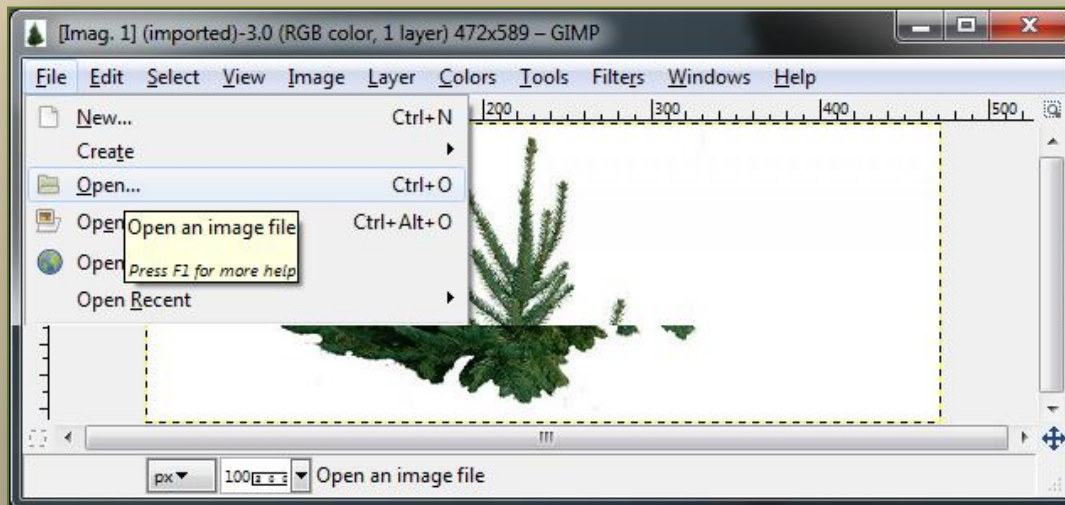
[Imag. 1] (imported)-3.0 (RGB color, 1 layer) 472x589 – GIMP

File Edit Select View Image Layer Colors Tools Filters Windows Help

New... Ctrl+N
Create
Open... Ctrl+O
Open Ctrl+Alt+O
Open
Open Recent

Open an image file
Press F1 for more help

200 300 400 500

px 100 Open an image file